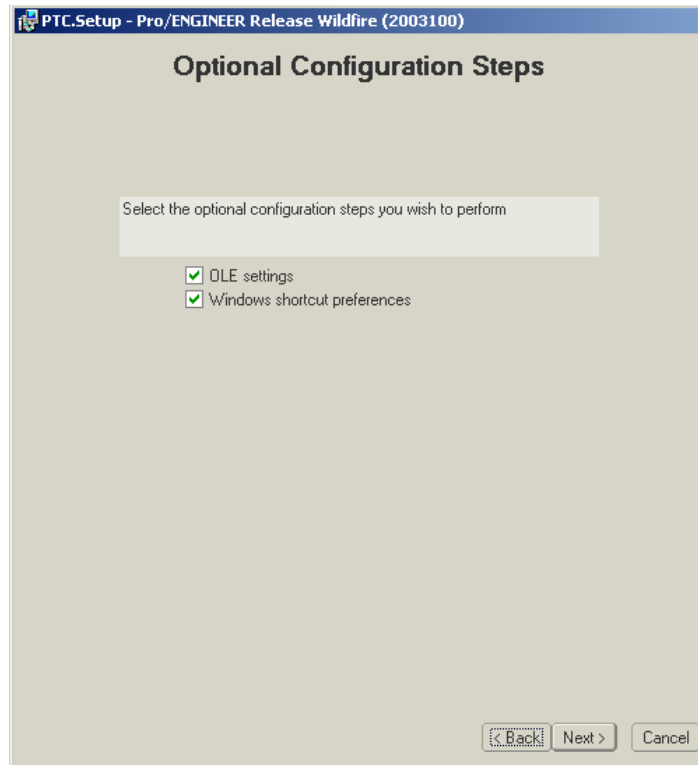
PTC.Setup - Pro/ENGINEER Release Wildfire (2003100)

Optional Configuration Steps

Select the optional configuration steps you wish to perform

OLE settings
Windows shortcut preferences

< Back
Next >
Cancel